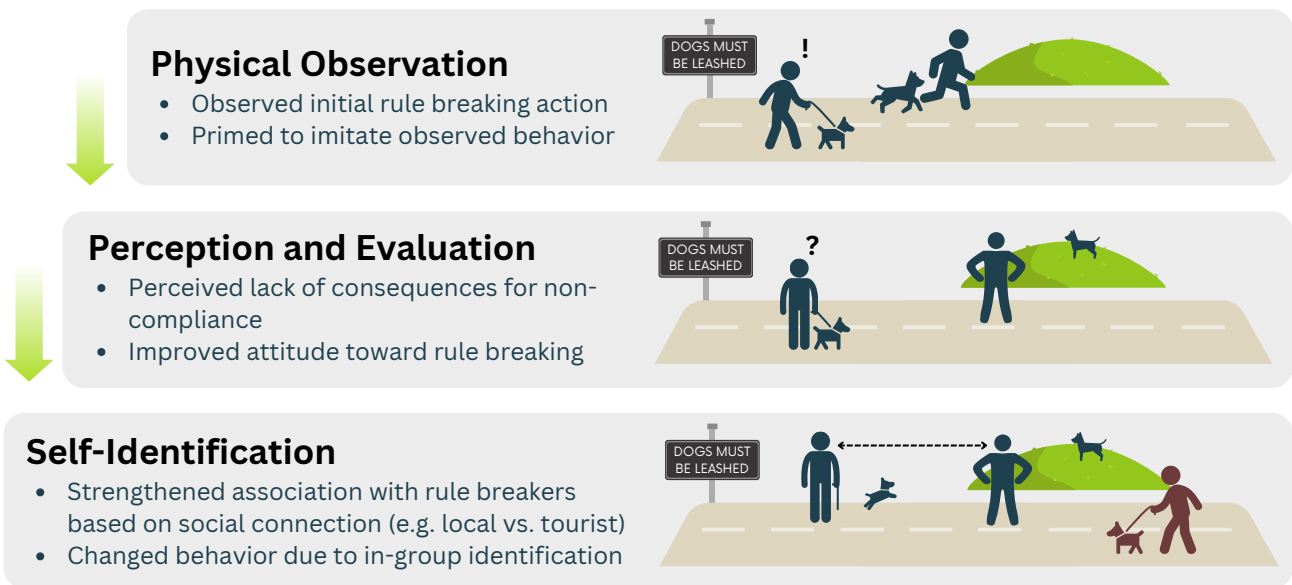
Physical Observation

- Observed initial rule breaking action
- Primed to imitate observed behavior

DOGS MUST BE LEASHED

!

Perception and Evaluation

- Perceived lack of consequences for non-compliance
- Improved attitude toward rule breaking

DOGS MUST BE LEASHED

?

Self-Identification

- Strengthened association with rule breakers based on social connection (e.g. local vs. tourist)
- Changed behavior due to in-group identification

DOGS MUST BE LEASHED